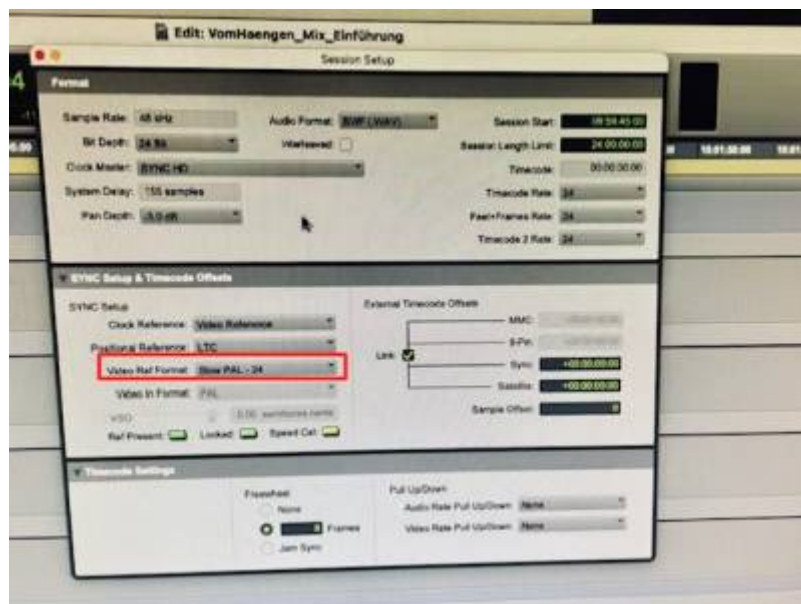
Edit: VomHaengen_Mix_Einführung

Session Setup

Format

Sample Rate: 48 kHz

Bit Depth: 24 Bit

Clock Master: SYNC HD

System Delay: 155 samples

Pan Depth: -3.0 dB

Audio Format: BWF (.WAV)

Interleaved

Session Start: 08:59:45:00

Session Length Limit: 24:00:00:00

Timecode: 00:00:00:00

Timecode Rate: 24

Feet+Frames Rate: 24

Timecode 2 Rate: 24

SYNC Setup & Timecode Offsets

SYNC Setup

Clock Reference: Video Reference

Positional Reference: LTC

Video Ref Format: Slow PAL - 24

Video In Format: PAL

VSO: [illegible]

Ref Present Locked Speed Cal

External Timecode Offsets

MMC: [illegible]

9-Pin: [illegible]

Link

Sync: +00:00:00:00

Satellite: +00:00:00:00

Sample Offset: 0

Timecode Settings

Freewheel

None

Frames

Jam Sync

Pull Up/Down

Audio Rate Pull Up/Down: None

Video Rate Pull Up/Down: None

10:01:30:00

10:01: